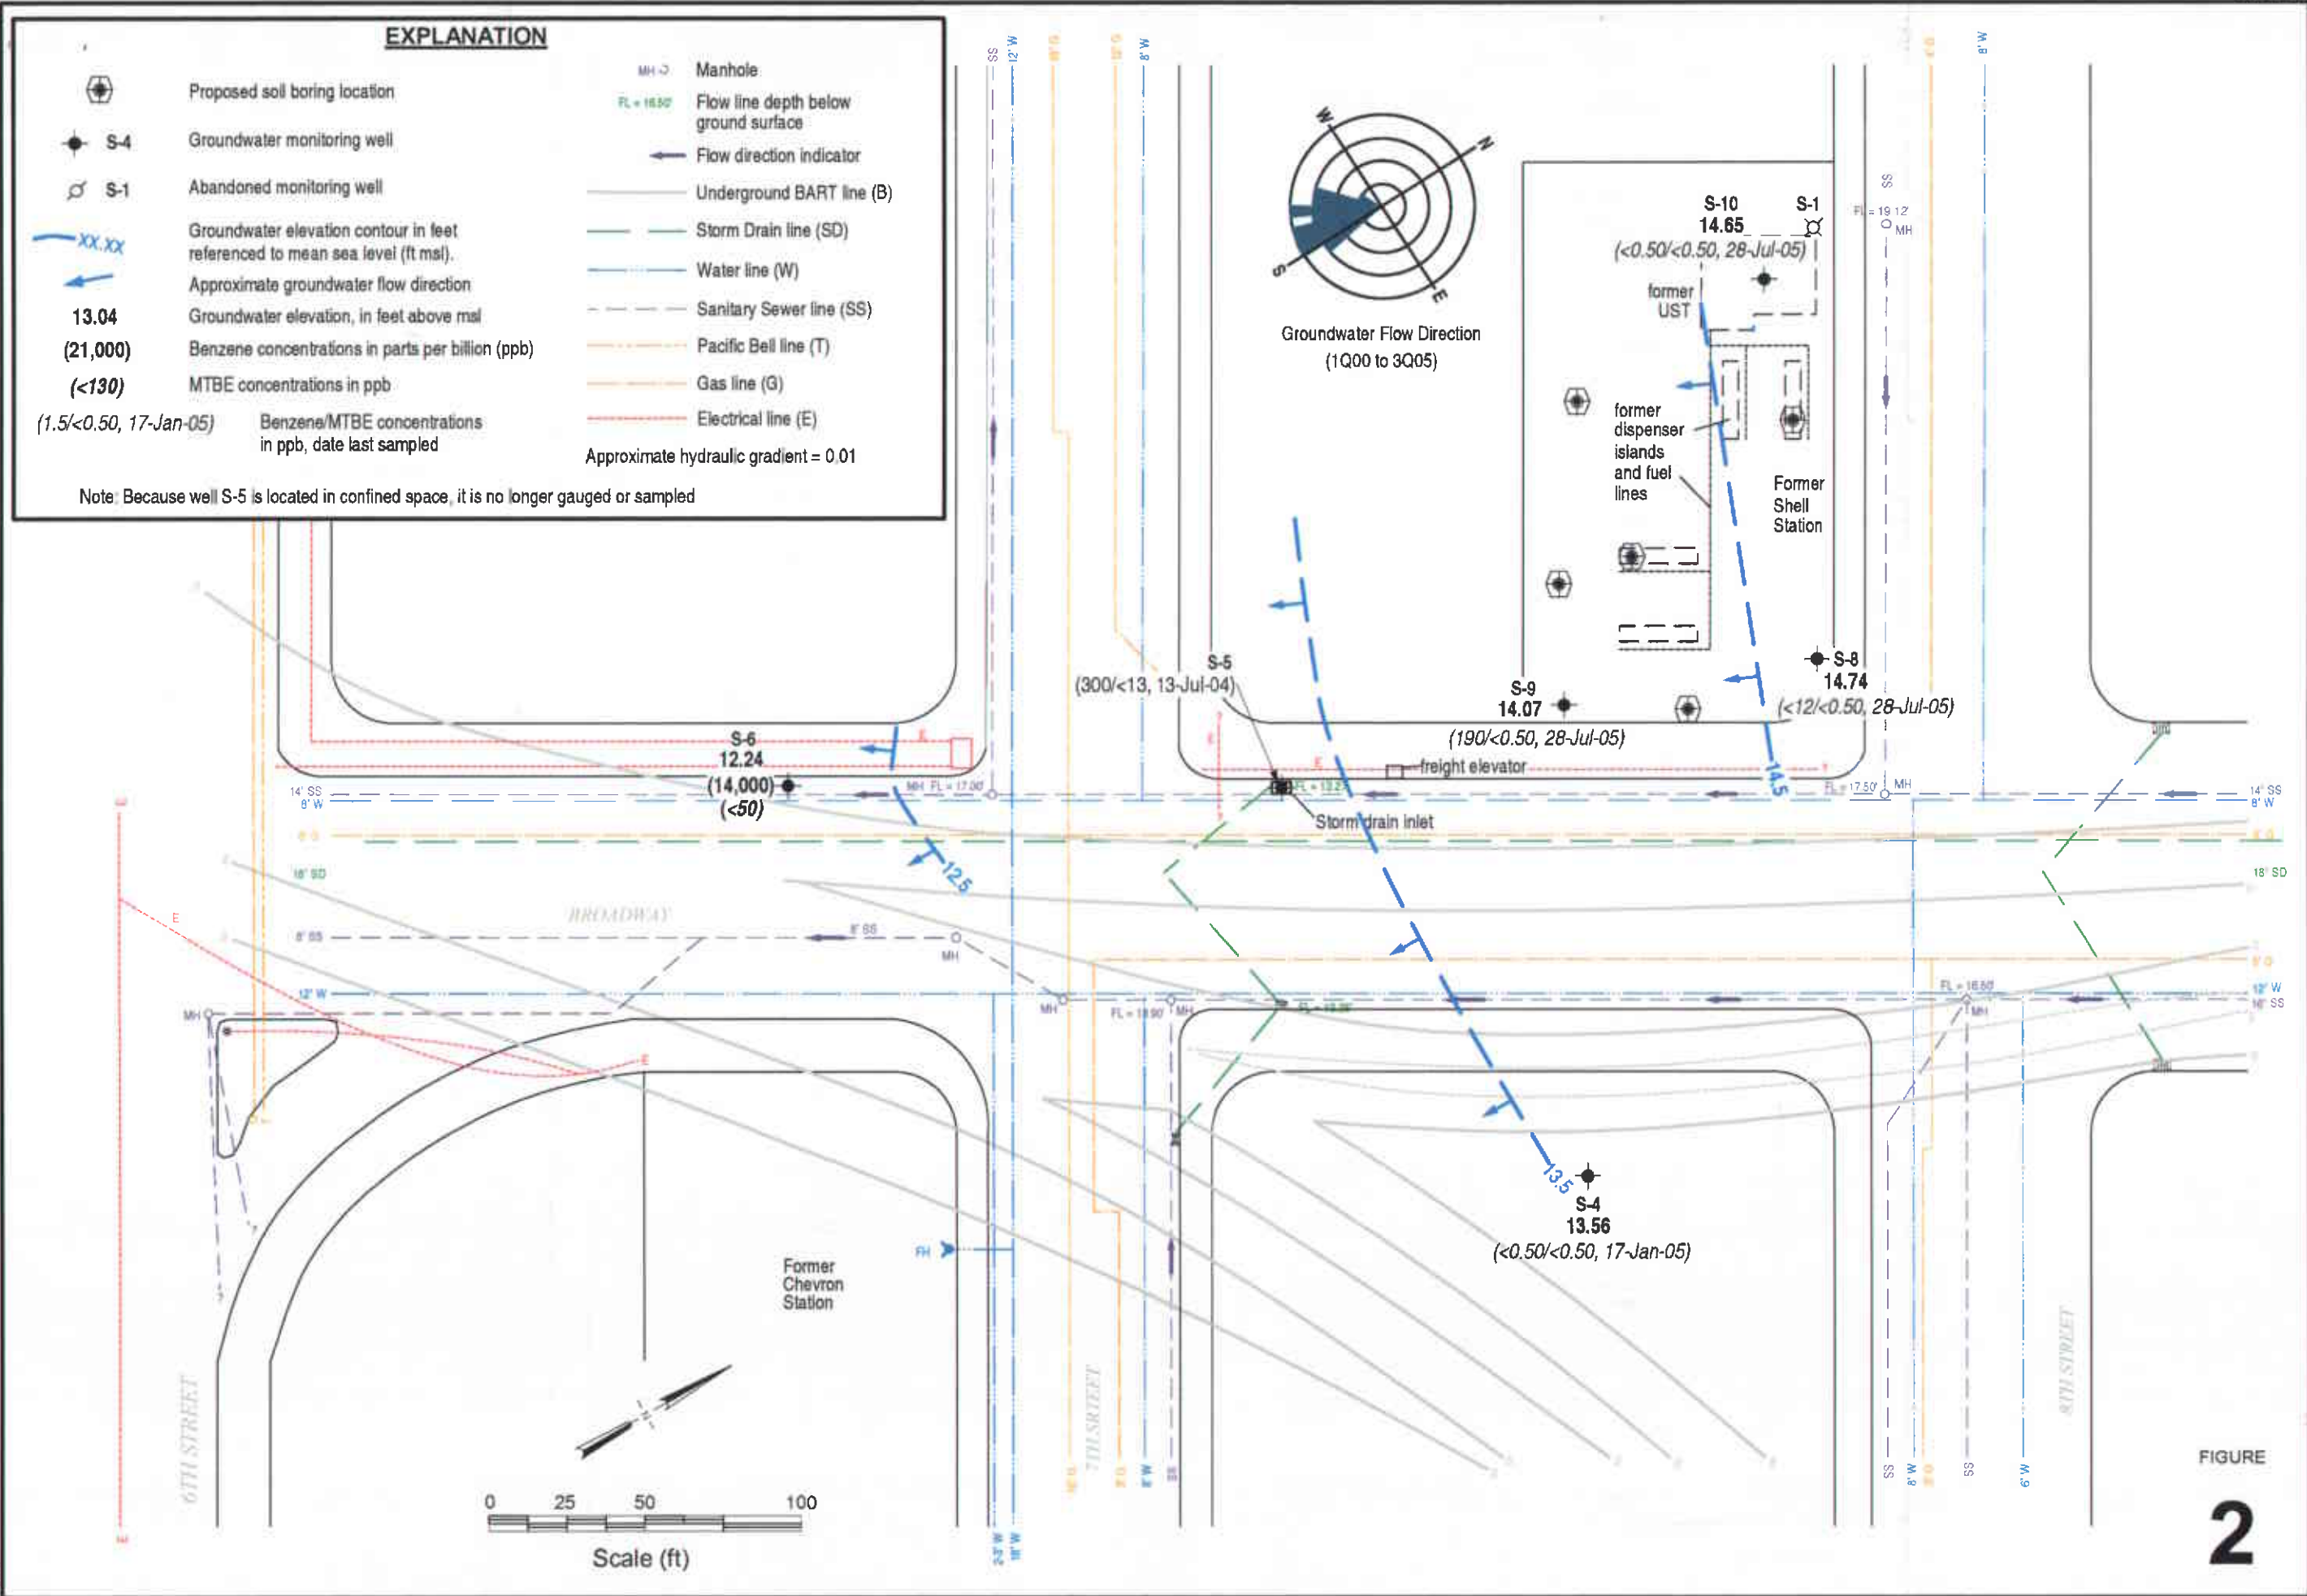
EXPLANATION

Proposed soil boring location

S-4 Groundwater monitoring well

S-1 Abandoned monitoring well

XX.XX Groundwater elevation contour in feet referenced to mean sea level (ft msl).

Approximate groundwater flow direction

13.04 Groundwater elevation, in feet above msl

(21,000) Benzene concentrations in parts per billion (ppb)

(<130) MTBE concentrations in ppb

(1.5/<0.50, 17-Jan-05) Benzene/MTBE concentrations in ppb, date last sampled

MH Manhole

FL = 16.50' Flow line depth below ground surface

Flow direction indicator

Underground BART line (B)

Storm Drain line (SD)

Water line (W)

Sanitary Sewer line (SS)

Pacific Bell line (T)

Gas line (G)

Electrical line (E)

Approximate hydraulic gradient = 0.01

Note: Because well S-5 is located in confined space, it is no longer gauged or sampled

W N S E

Groundwater Flow Direction (1Q00 to 3Q05)

S-10 14.65 S-1 (<0.50/<0.50, 28-Jul-05)

FL = 19.12' MH

former UST

former dispenser islands and fuel lines

Former Shell Station

S-5 (300/<13, 13-Jul-04)

S-9 14.07 (190/<0.50, 28-Jul-05)

S-8 14.74 (<12/<0.50, 28-Jul-05)

S-6 12.24 (14,000) (<50)

freight elevator

Storm drain inlet

14.5

12.5

13.5

FL = 17.00' MH

FL = 13.2'

FL = 17.50' MH

14' SS 8' W

18' SD

BROADWAY

8' SS

MH

12' W

FL = 18.90' MH

FL = 16.50' MH

12' W 16' SS

E

FH

Former Chevron Station

S-4 13.56 (<0.50/<0.50, 17-Jan-05)

6TH STREET

7TH STREET

8TH STREET

0 25 50 100

Scale (ft)

FIGURE

2